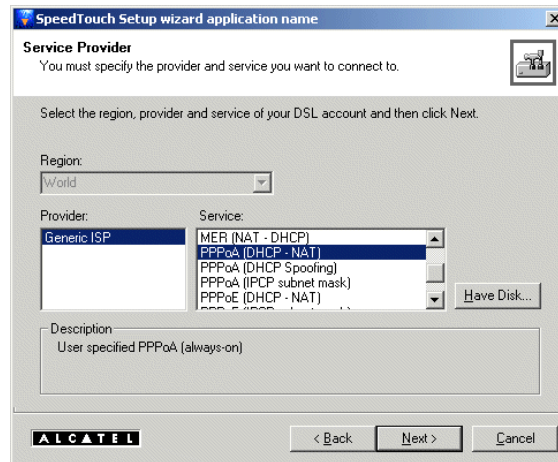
SpeedTouch Setup wizard application name

Service Provider
You must specify the provider and service you want to connect to.

Select the region, provider and service of your DSL account and then click Next.

Region:
World

Provider:
Generic ISP

Service:
MER (NAT - DHCP)
PPPoA (DHCP - NAT)
PPPoA (DHCP Spoofing)
PPPoA (IPCP subnet mask)
PPPoE (DHCP - NAT)
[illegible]

Have Disk...

Description
User specified PPPoA (always-on)

ALCATEL

< Back
Next >
Cancel